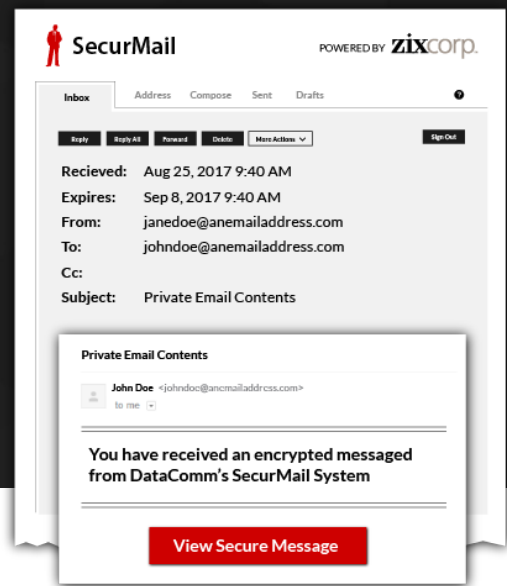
SecurMail

POWERED BY zixcorp.

Inbox Address Compose Sent Drafts ?

Reply Reply All Forward Delete More Actions

Sign Out

Recieved: Aug 25, 2017 9:40 AM
Expires: Sep 8, 2017 9:40 AM
From: janedoe@anemailaddress.com
To: johndoe@anemailaddress.com
Cc:
Subject: Private Email Contents

Private Email Contents

John Doe <johndoe@anemailaddress.com>
to me

You have received an encrypted messaged from DataComm's SecurMail System

View Secure Message